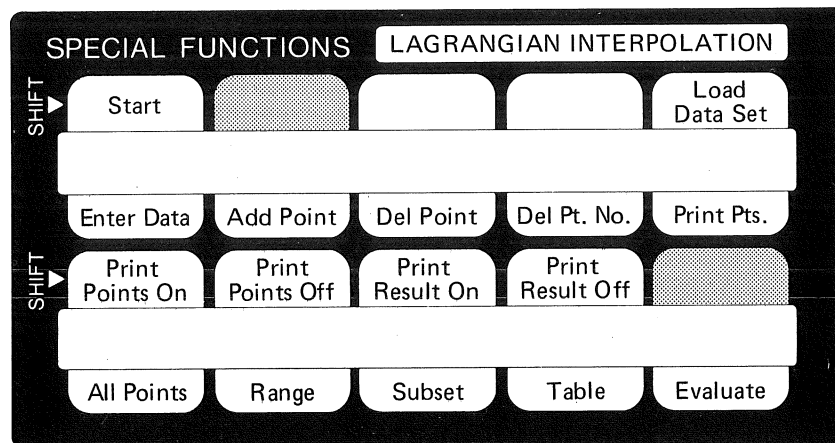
SPECIAL FUNCTIONS LAGRANGIAN INTERPOLATION

SHIFT

| Start | | | | Load Data Set |
|---|---|---|---|---|
| Enter Data | Add Point | Del Point | Del Pt. No. | Print Pts. |

SHIFT

| Print Points On | Print Points Off | Print Result On | Print Result Off | |
|---|---|---|---|---|
| All Points | Range | Subset | Table | Evaluate |